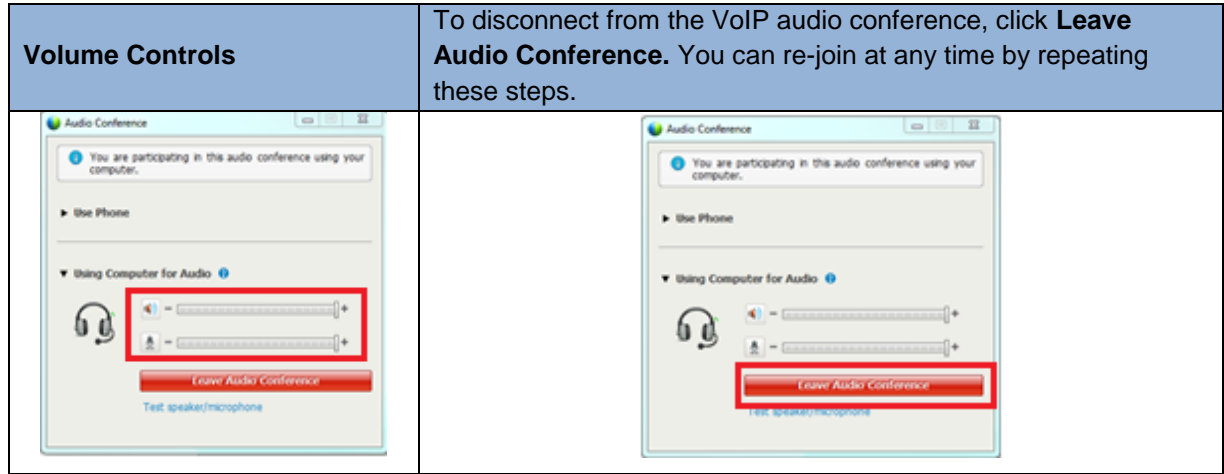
| **Volume Controls** | To disconnect from the VoIP audio conference, click **Leave Audio Conference.** You can re-join at any time by repeating these steps. |
|---|---|
| Audio Conference<br>You are participating in this audio conference using your computer.<br>Use Phone<br>Using Computer for Audio<br>– +<br>– +<br>Leave Audio Conference<br>Test speaker/microphone | Audio Conference<br>You are participating in this audio conference using your computer.<br>Use Phone<br>Using Computer for Audio<br>– +<br>– +<br>Leave Audio Conference<br>Test speaker/microphone |